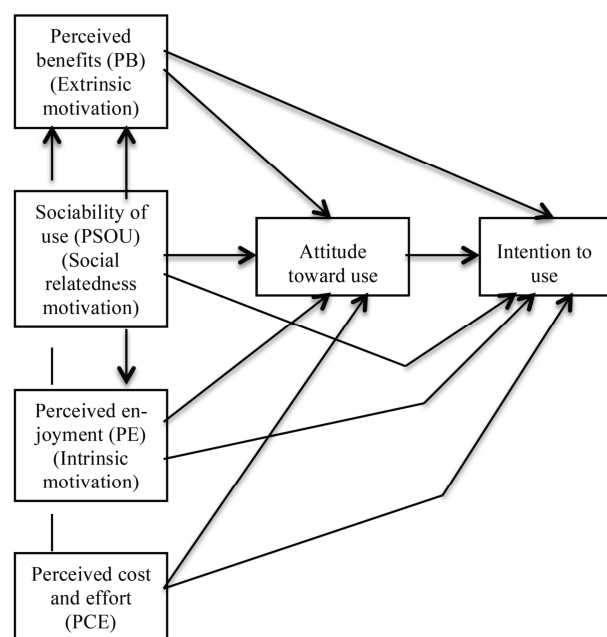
Perceived benefits (PB) (Extrinsic motivation)

Sociability of use (PSOU) (Social relatedness motivation)

Attitude toward use

Intention to use

Perceived enjoyment (PE) (Intrinsic motivation)

Perceived cost and effort (PCE)